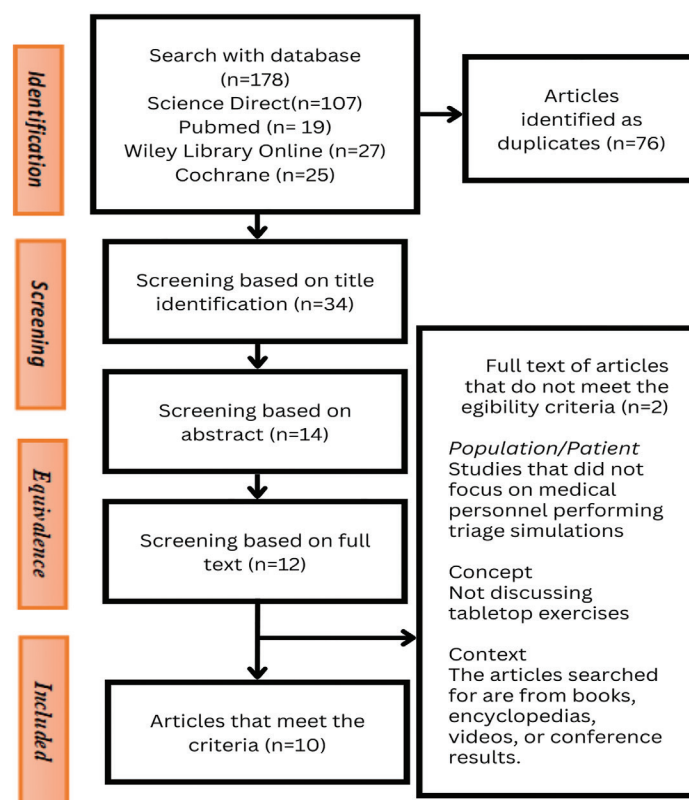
Identification

Search with database (n=178)
Science Direct(n=107)
Pubmed (n= 19)
Wiley Library Online (n=27)
Cochrane (n=25)

Articles identified as duplicates (n=76)

Screening

Screening based on title identification (n=34)

Screening based on abstract (n=14)

Equivalence

Screening based on full text (n=12)

Full text of articles that do not meet the egibility criteria (n=2)

Population/Patient
Studies that did not focus on medical personnel performing triage simulations

Concept
Not discussing tabletop exercises

Context
The articles searched for are from books, encyclopedias, videos, or conference results.

Included

Articles that meet the criteria (n=10)